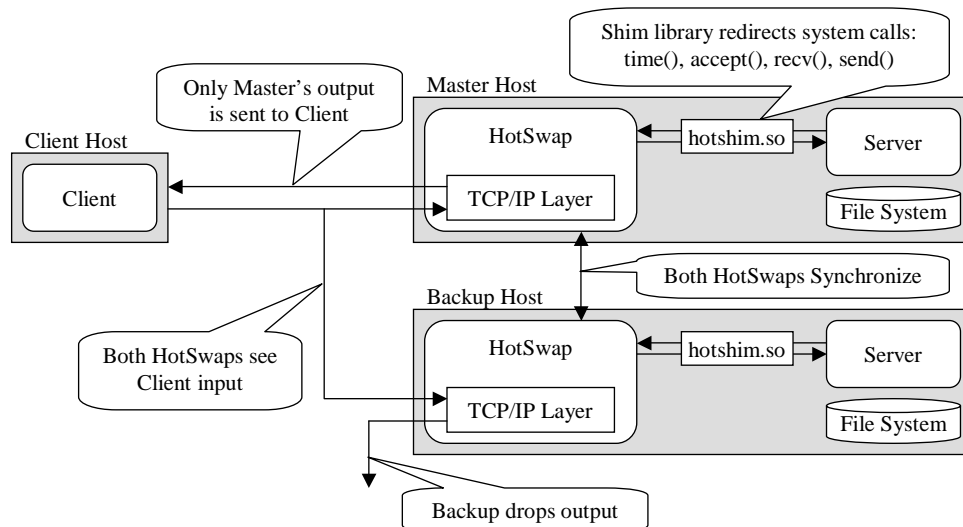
Shim library redirects system calls: time(), accept(), recv(), send()

Only Master's output is sent to Client

Master Host

HotSwap

hotshim.so

Server

Client Host

Client

TCP/IP Layer

File System

Both HotSwaps Synchronize

Backup Host

HotSwap

hotshim.so

Server

Both HotSwaps see Client input

TCP/IP Layer

File System

Backup drops output